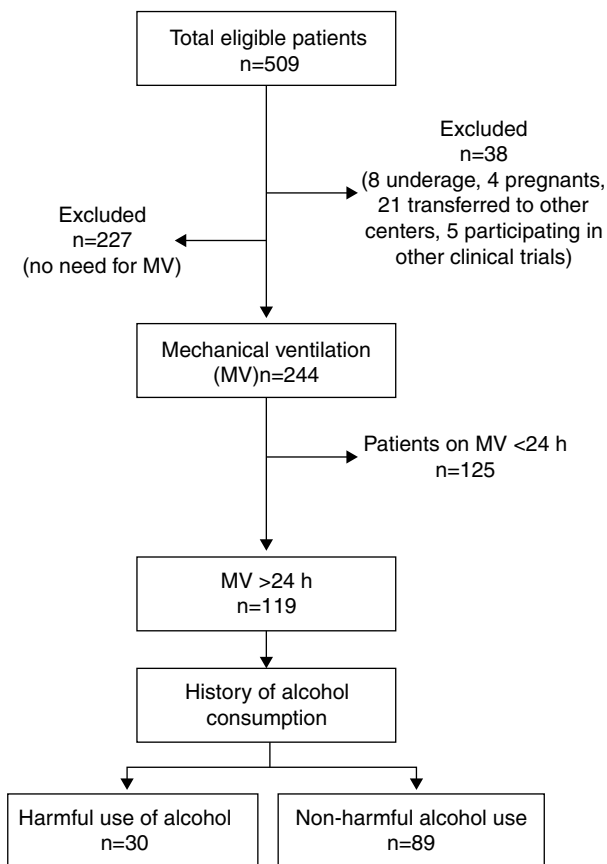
Total eligible patients
n=509

Excluded
n=38
(8 underage, 4 pregnants, 21 transferred to other centers, 5 participating in other clinical trials)

Excluded
n=227
(no need for MV)

Mechanical ventilation
(MV)n=244

Patients on MV <24 h
n=125

MV >24 h
n=119

History of alcohol consumption

Harmful use of alcohol
n=30

Non-harmful alcohol use
n=89